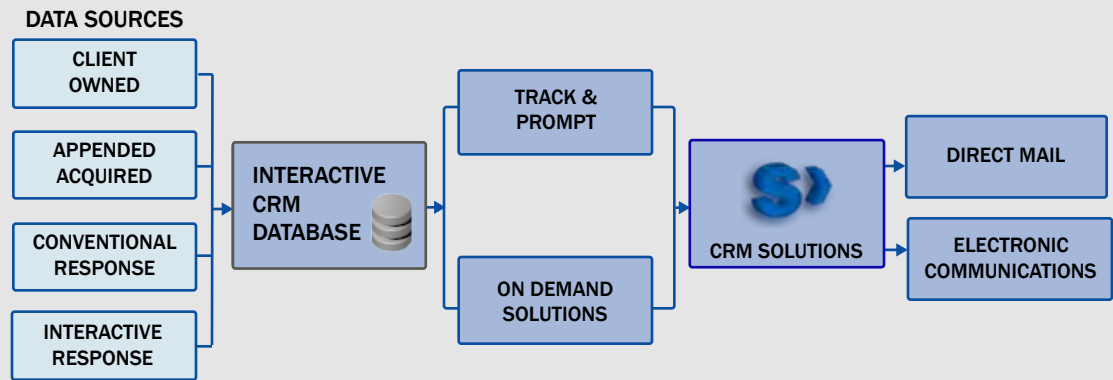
DATA SOURCES

CLIENT OWNED

APPENDED ACQUIRED

CONVENTIONAL RESPONSE

INTERACTIVE RESPONSE

INTERACTIVE CRM DATABASE

TRACK & PROMPT

ON DEMAND SOLUTIONS

CRM SOLUTIONS

DIRECT MAIL

ELECTRONIC COMMUNICATIONS